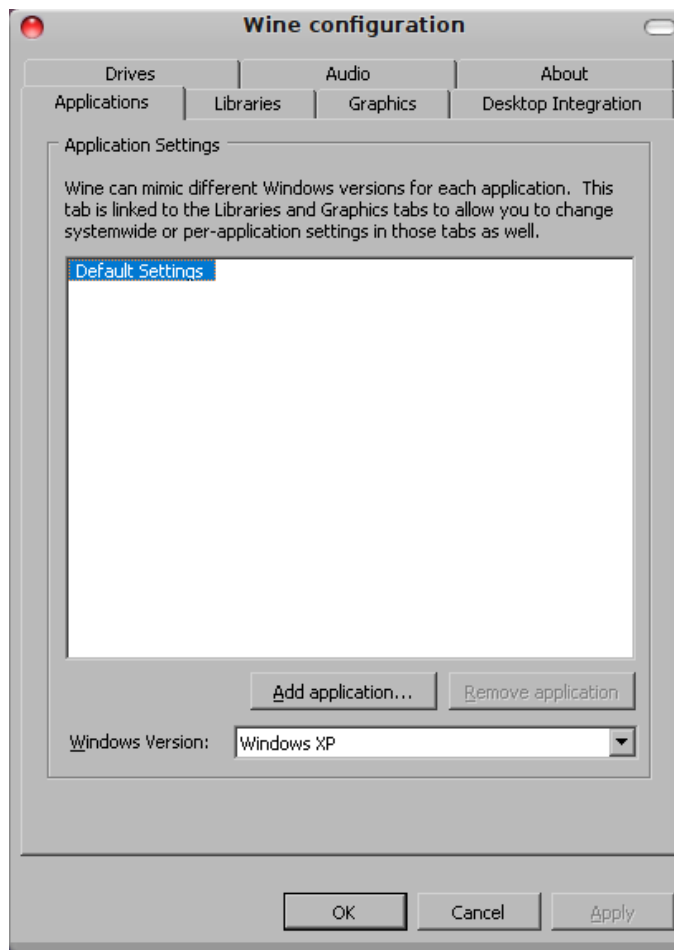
Wine configuration

Drives
Audio
About
Applications
Libraries
Graphics
Desktop Integration

Application Settings

Wine can mimic different Windows versions for each application. This tab is linked to the Libraries and Graphics tabs to allow you to change systemwide or per-application settings in those tabs as well.

Default Settings

Add application...
Remove application

Windows Version:
Windows XP

OK
Cancel
Apply